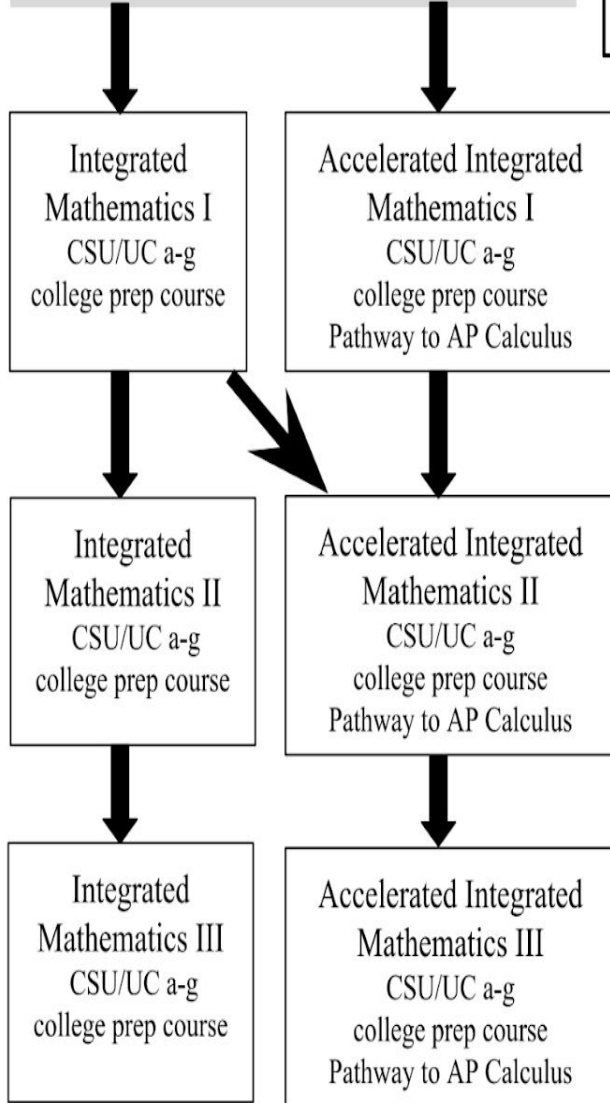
Integrated Mathematics I
CSU/UC a-g
college prep course

Accelerated Integrated Mathematics I
CSU/UC a-g
college prep course
Pathway to AP Calculus

Integrated Mathematics II
CSU/UC a-g
college prep course

Accelerated Integrated Mathematics II
CSU/UC a-g
college prep course
Pathway to AP Calculus

Integrated Mathematics III
CSU/UC a-g
college prep course

Accelerated Integrated Mathematics III
CSU/UC a-g
college prep course
Pathway to AP Calculus